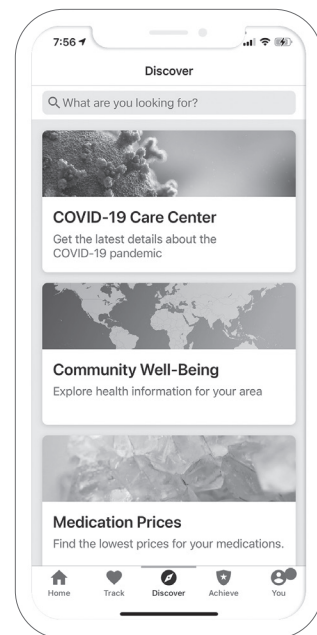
7:56

Discover

What are you looking for?

COVID-19 Care Center

Get the latest details about the COVID-19 pandemic

Community Well-Being

Explore health information for your area

Medication Prices

Find the lowest prices for your medications.

Home Track Discover Achieve You